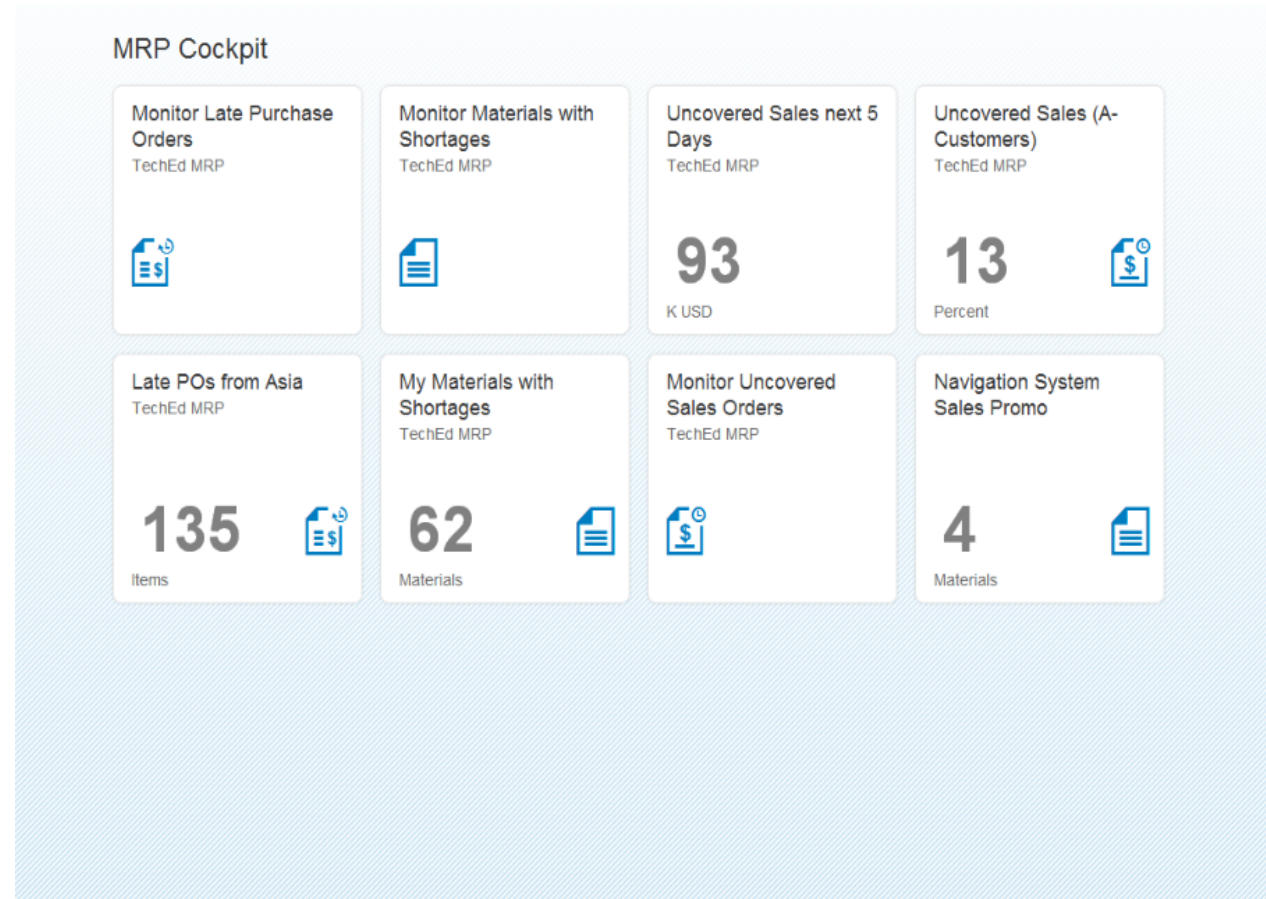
MRP Cockpit

Monitor Late Purchase Orders
TechEd MRP

Monitor Materials with Shortages
TechEd MRP

Uncovered Sales next 5 Days
TechEd MRP
93
K USD

Uncovered Sales (A-Customers)
TechEd MRP
13
Percent

Late POs from Asia
TechEd MRP
135
Items

My Materials with Shortages
TechEd MRP
62
Materials

Monitor Uncovered Sales Orders
TechEd MRP

Navigation System Sales Promo
4
Materials